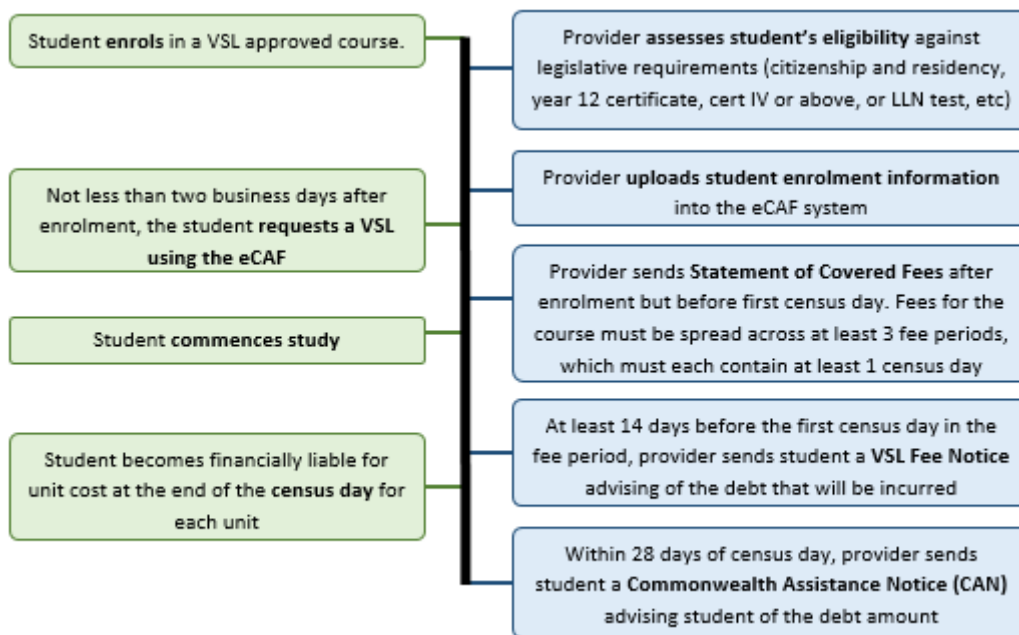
Student enrols in a VSL approved course.

Provider assesses student's eligibility against legislative requirements (citizenship and residency, year 12 certificate, cert IV or above, or LLN test, etc)

Not less than two business days after enrolment, the student requests a VSL using the eCAF

Provider uploads student enrolment information into the eCAF system

Provider sends Statement of Covered Fees after enrolment but before first census day. Fees for the course must be spread across at least 3 fee periods, which must each contain at least 1 census day

Student commences study

At least 14 days before the first census day in the fee period, provider sends student a VSL Fee Notice advising of the debt that will be incurred

Student becomes financially liable for unit cost at the end of the census day for each unit

Within 28 days of census day, provider sends student a Commonwealth Assistance Notice (CAN) advising student of the debt amount